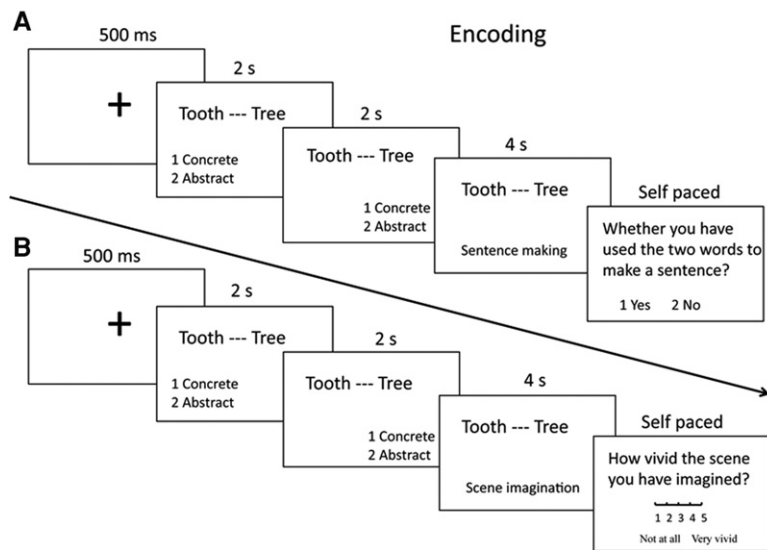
A

500 ms

Encoding

+

2 s

Tooth --- Tree

1 Concrete
2 Abstract

2 s

Tooth --- Tree

1 Concrete
2 Abstract

4 s

Tooth --- Tree

Sentence making

Self paced

Whether you have used the two words to make a sentence?

1 Yes 2 No

B

500 ms

+

2 s

Tooth --- Tree

1 Concrete
2 Abstract

2 s

Tooth --- Tree

1 Concrete
2 Abstract

4 s

Tooth --- Tree

Scene imagination

Self paced

How vivid the scene you have imagined?

1 2 3 4 5

Not at all Very vivid